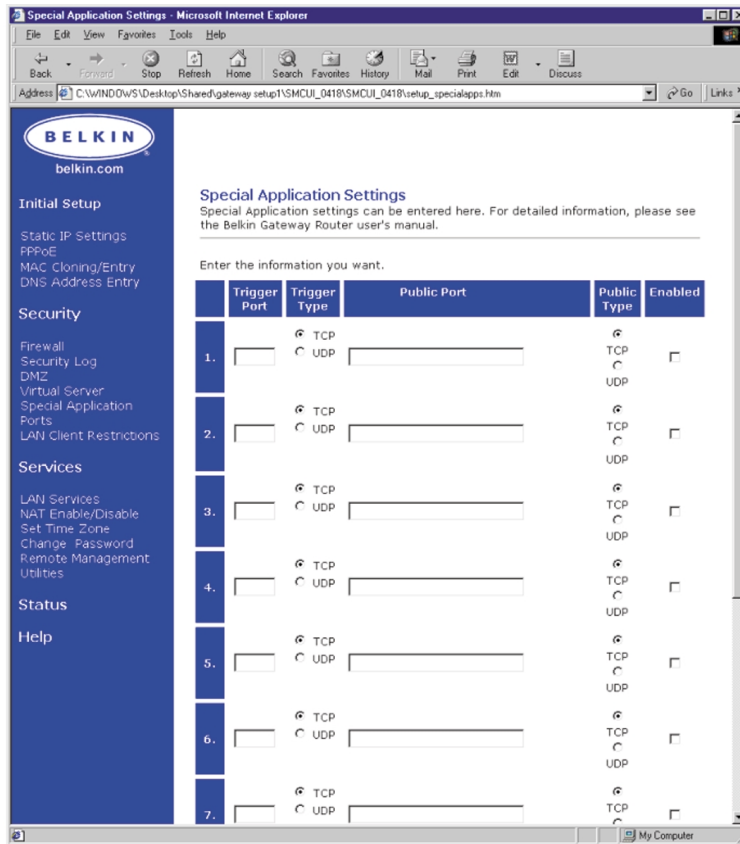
Special Application Settings - Microsoft Internet Explorer

File Edit View Favorites Tools Help

Back Forward Stop Refresh Home Search Favorites History Mail Print Edit Discuss

Address C:\WINDOWS\Desktop\Shared\gateway setup1\SMCUI_0418\SMCUI_0418\setup_specialapps.htm Go Links

BELKIN
belkin.com

Initial Setup

Static IP Settings
PPPoE
MAC Cloning/Entry
DNS Address Entry

Security

Firewall
Security Log
DMZ
Virtual Server
Special Application Ports
LAN Client Restrictions

Services

LAN Services
NAT Enable/Disable
Set Time Zone
Change Password
Remote Management
Utilities

Status

Help

Special Application Settings
Special Application settings can be entered here. For detailed information, please see the Belkin Gateway Router user's manual.

Enter the information you want.

| | Trigger Port | Trigger Type | Public Port | Public Type | Enabled |
|---|---|---|---|---|---|
| 1. | | TCP UDP | | TCP UDP | |
| 2. | | TCP UDP | | TCP UDP | |
| 3. | | TCP UDP | | TCP UDP | |
| 4. | | TCP UDP | | TCP UDP | |
| 5. | | TCP UDP | | TCP UDP | |
| 6. | | TCP UDP | | TCP UDP | |
| 7. | | TCP UDP | | TCP | |

My Computer